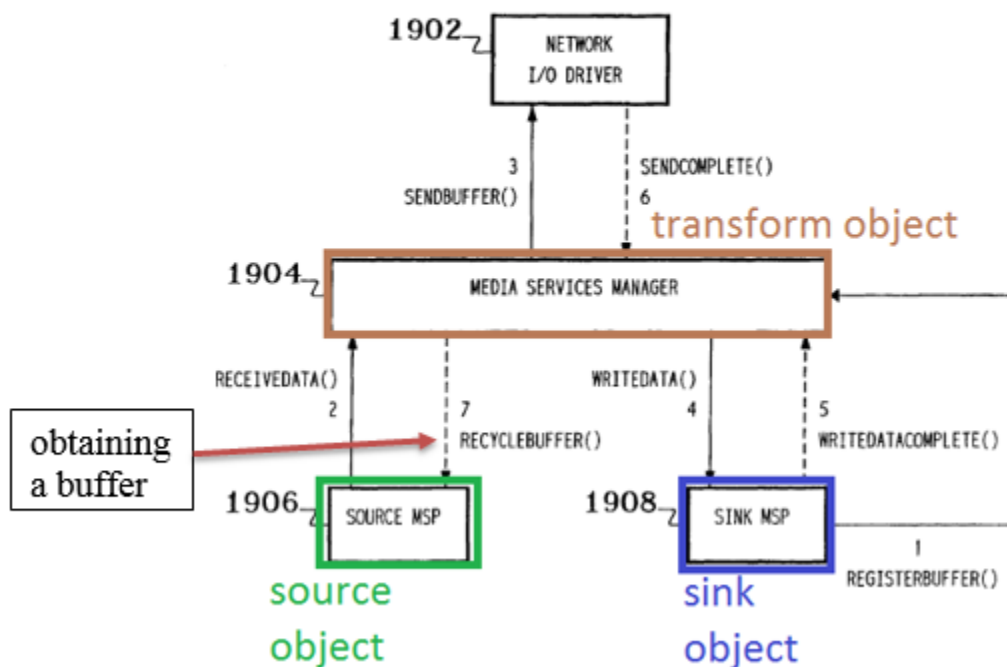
1902

NETWORK I/O DRIVER

3
SENDBUFFER()

SENDCOMPLETE()
6

transform object

1904

MEDIA SERVICES MANAGER

RECEIVEDATA()
2

7
RECYCLEBUFFER()

WRITEDATA()
4

5
WRITEDATACOMPLETE()

obtaining a buffer

1906

SOURCE MSP

1908

SINK MSP

1
REGISTERBUFFER()

source object

sink object